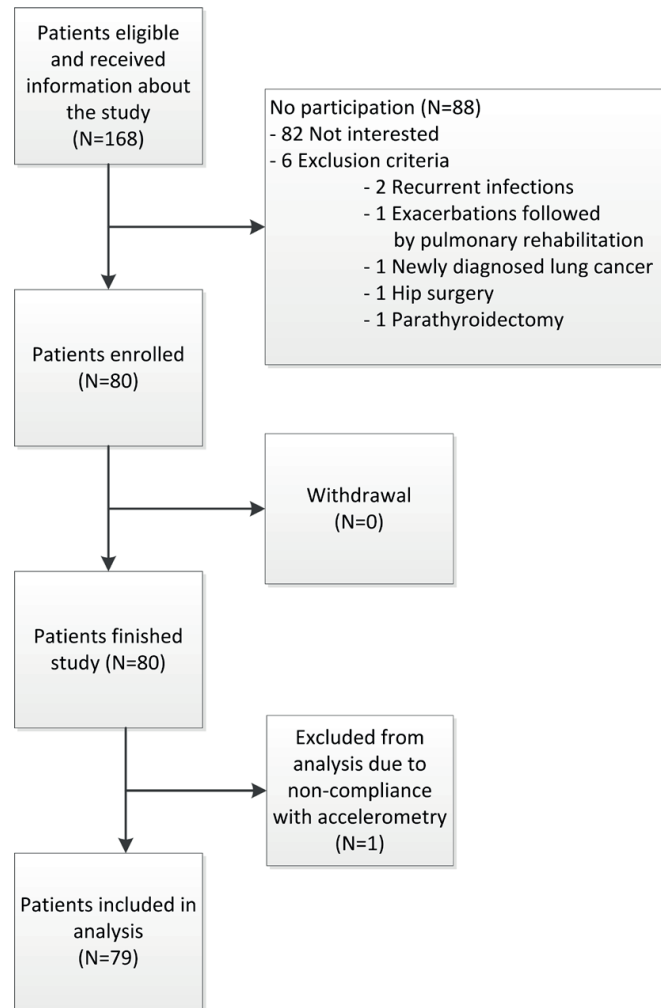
Patients eligible and received information about the study (N=168)

No participation (N=88)
- 82 Not interested
- 6 Exclusion criteria
- 2 Recurrent infections
- 1 Exacerbations followed by pulmonary rehabilitation
- 1 Newly diagnosed lung cancer
- 1 Hip surgery
- 1 Parathyroidectomy

Patients enrolled (N=80)

Withdrawal (N=0)

Patients finished study (N=80)

Excluded from analysis due to non-compliance with accelerometry (N=1)

Patients included in analysis (N=79)